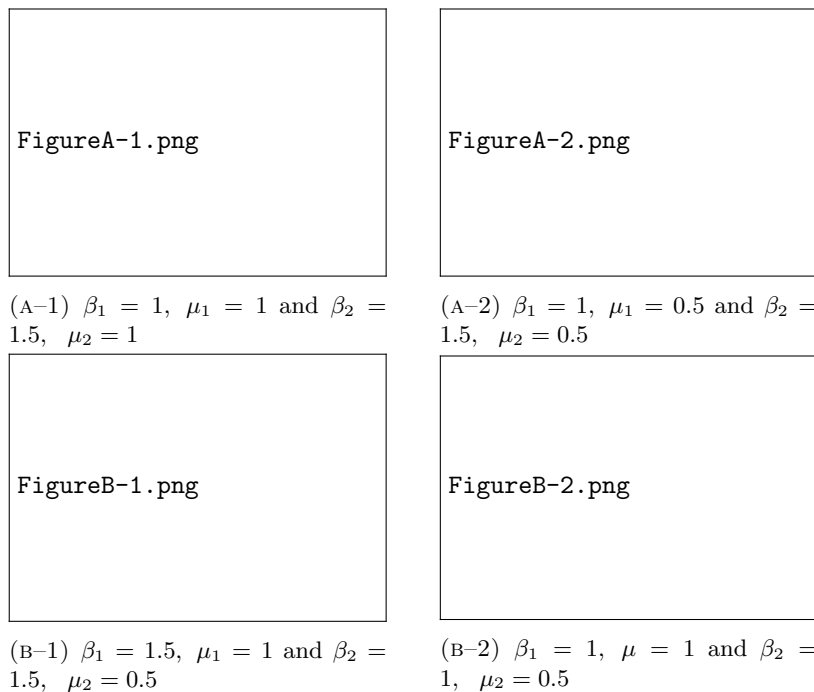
FigureA-1.png

FigureA-2.png

(A–1) $\beta_1 = 1, \ \mu_1 = 1$ and $\beta_2 = 1.5, \ \mu_2 = 1$

(A–2) $\beta_1 = 1, \ \mu_1 = 0.5$ and $\beta_2 = 1.5, \ \mu_2 = 0.5$

FigureB-1.png

FigureB-2.png

(B–1) $\beta_1 = 1.5, \ \mu_1 = 1$ and $\beta_2 = 1.5, \ \mu_2 = 0.5$

(B–2) $\beta_1 = 1, \ \mu = 1$ and $\beta_2 = 1, \ \mu_2 = 0.5$